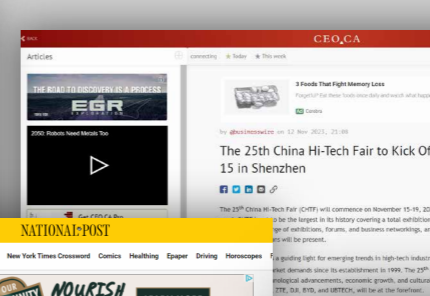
BACK

CEO.CA

Articles

connecting | Today | This week

THE ROAD TO DISCOVERY IS A PROCESS
EGR
EXPLORATION

3 Foods That Fight Memory Loss

Contra

2050: Robots Need Metals Too

by @businesswire on 12 Nov 2021, 21:00

The 25th China Hi-Tech Fair to Kick Of 15 in Shenzhen

Get CEO.CA Pro

The 25th China Hi-Tech Fair (CHTF) will commence on November 15-19, 20 to be the largest in its history covering a total exhibition range of exhibitions, forums, and business networking, ers will be present.

guiding light for emerging trends in high-tech industr market demands since its establishment in 1999. The 25th ological advancements, economic growth, and cultural ZTE, DJI, BYD, and UBTECH, will be at the forefront,

NATIONAL POST

New York Times Crossword | Comics | Healthing | Epaper | Driving | Horoscopes

NOURISH